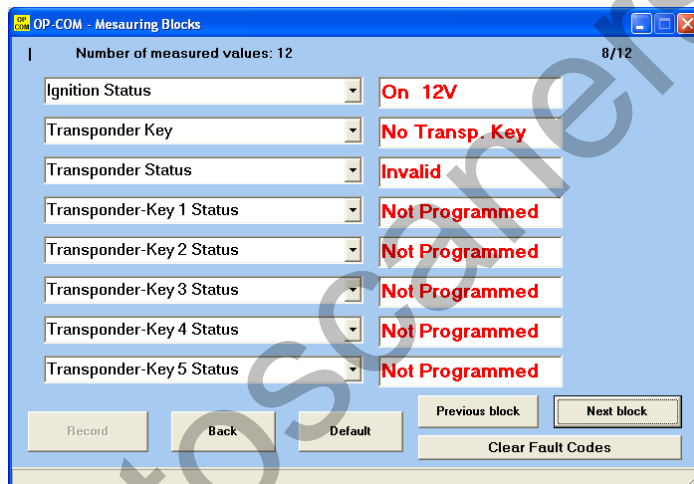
OP COM OP-COM - Mesauring Blocks

| Number of measured values: 12 8/12

Ignition Status
On 12V

Transponder Key
No Transp. Key

Transponder Status
Invalid

Transponder-Key 1 Status
Not Programmed

Transponder-Key 2 Status
Not Programmed

Transponder-Key 3 Status
Not Programmed

Transponder-Key 4 Status
Not Programmed

Transponder-Key 5 Status
Not Programmed

Record
Back
Default
Previous block
Next block
Clear Fault Codes

toscaner